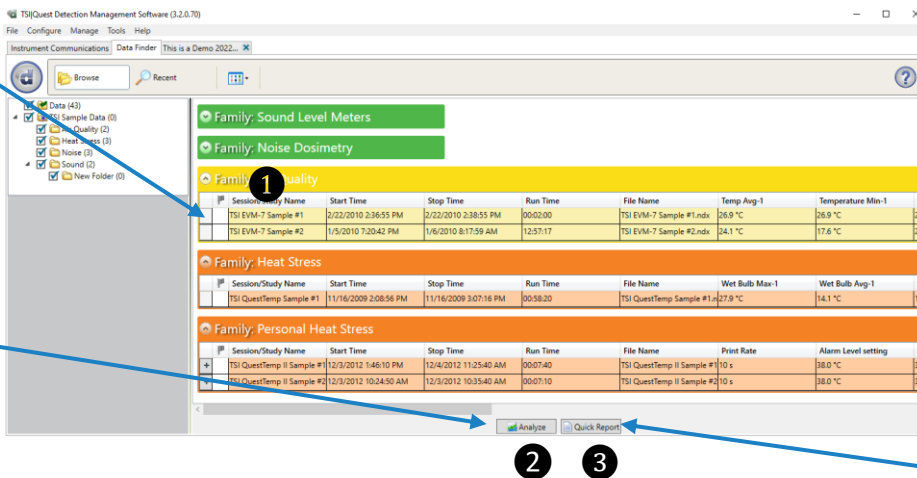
TSI|Quest Detection Management Software (3.2.0.70)

File Configure Manage Tools Help

Instrument Communications | Data Finder | This is a Demo 2022...

Browse | Recent

Data (43)
TSI Sample Data (0)
Air Quality (2)
Heat Stress (3)
Noise (3)
Sound (2)
New Folder (0)

Family: Sound Level Meters

Family: Noise Dosimetry

Family: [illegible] Quality

1

| | Session/Study Name | Start Time | Stop Time | Run Time | File Name | Temp Avg-1 | Temperature Min-1 |
|---|---|---|---|---|---|---|---|
| | TSI EVM-7 Sample #1 | 2/22/2010 2:36:55 PM | 2/22/2010 2:38:55 PM | 00:02:00 | TSI EVM-7 Sample #1.ndx | 26.9 °C | 26.9 °C |
| | TSI EVM-7 Sample #2 | 1/5/2010 7:20:42 PM | 1/6/2010 8:17:59 AM | 12:57:17 | TSI EVM-7 Sample #2.ndx | 24.1 °C | 17.6 °C |

Family: Heat Stress

| | Session/Study Name | Start Time | Stop Time | Run Time | File Name | Wet Bulb Max-1 | Wet Bulb Avg-1 |
|---|---|---|---|---|---|---|---|
| | TSI QuestTemp Sample #1 | 11/16/2009 2:08:56 PM | 11/16/2009 3:07:16 PM | 00:58:20 | TSI QuestTemp Sample #1.n | 27.9 °C | 14.1 °C |

Family: Personal Heat Stress

| | Session/Study Name | Start Time | Stop Time | Run Time | File Name | Print Rate | Alarm Level setting |
|---|---|---|---|---|---|---|---|
| + | TSI QuestTemp II Sample #1 | 12/3/2012 1:46:10 PM | 12/4/2012 11:25:40 AM | 00:07:40 | TSI QuestTemp II Sample #1 | 10 s | 38.0 °C |
| | TSI QuestTemp II Sample #2 | 12/3/2012 10:24:50 AM | 12/3/2012 10:35:40 AM | 00:07:10 | TSI QuestTemp II Sample #2 | 10 s | 38.0 °C |

Analyze | Quick Report

2 3